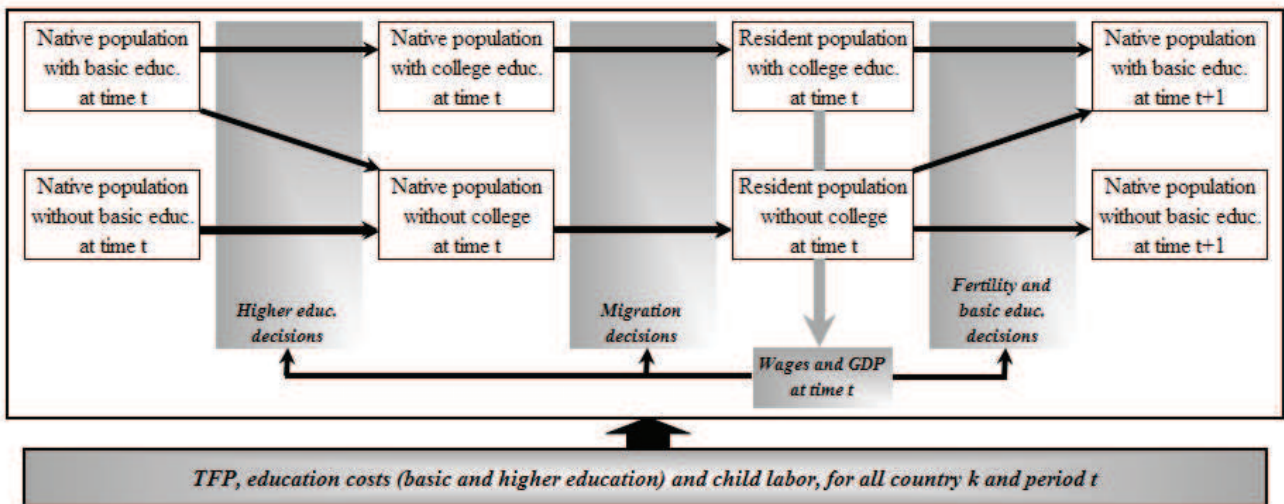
Native population with basic educ. at time t

Native population with college educ. at time t

Resident population with college educ. at time t

Native population with basic educ. at time t+1

Native population without basic educ. at time t

Native population without college at time t

Resident population without college at time t

Native population without basic educ. at time t+1

Higher educ. decisions

Migration decisions

Fertility and basic educ. decisions

Wages and GDP at time t

TFP, education costs (basic and higher education) and child labor, for all country k and period t